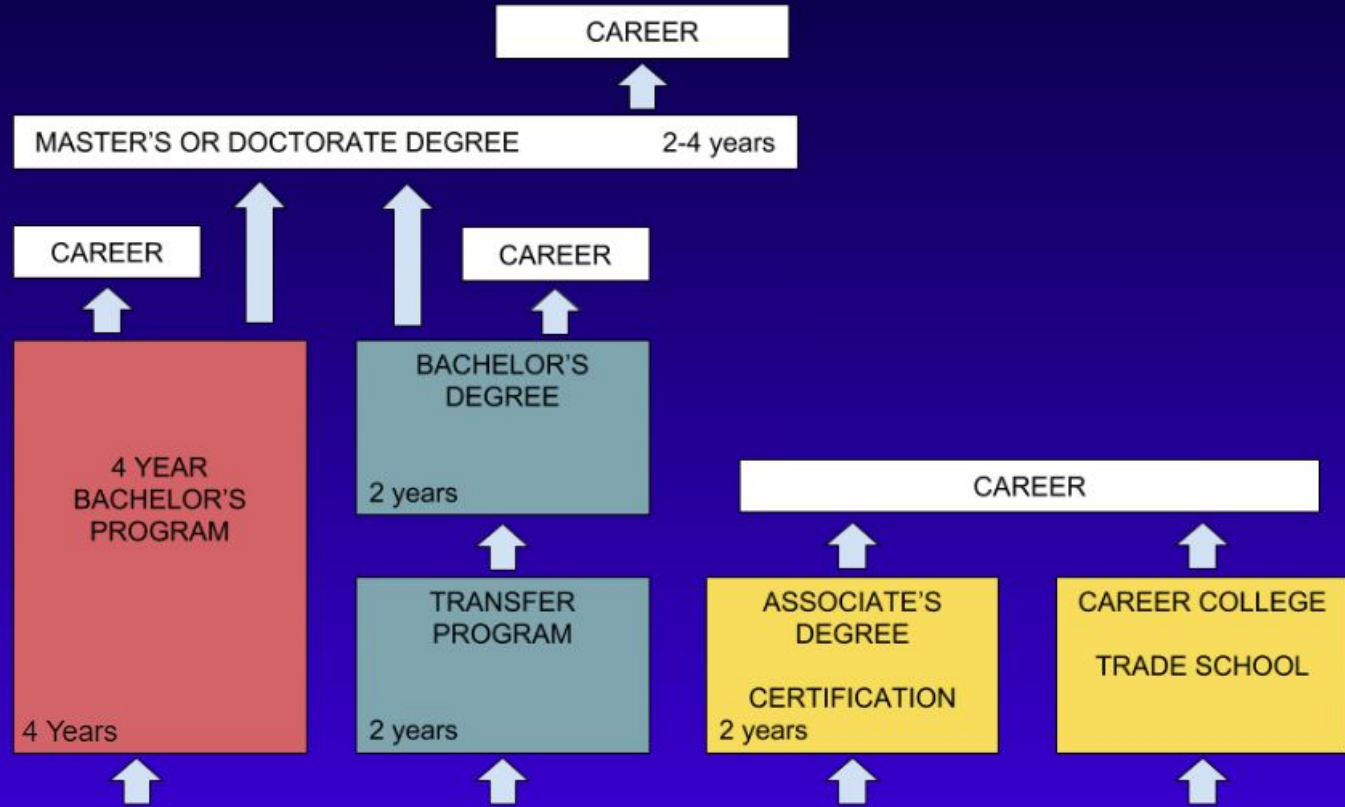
CAREER

MASTER'S OR DOCTORATE DEGREE 2-4 years

CAREER

CAREER

4 YEAR BACHELOR'S PROGRAM

4 Years

BACHELOR'S DEGREE

2 years

TRANSFER PROGRAM

2 years

CAREER

ASSOCIATE'S DEGREE

CERTIFICATION

2 years

CAREER COLLEGE

TRADE SCHOOL